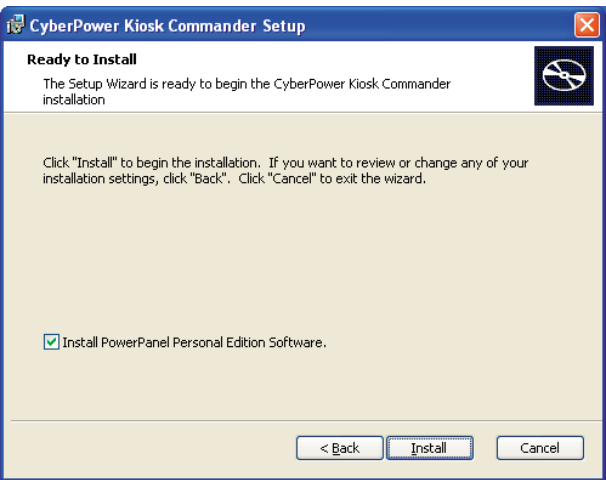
CyberPower Kiosk Commander Setup

Ready to Install

The Setup Wizard is ready to begin the CyberPower Kiosk Commander installation

Click "Install" to begin the installation. If you want to review or change any of your installation settings, click "Back". Click "Cancel" to exit the wizard.

Install PowerPanel Personal Edition Software.

< Back

Install

Cancel